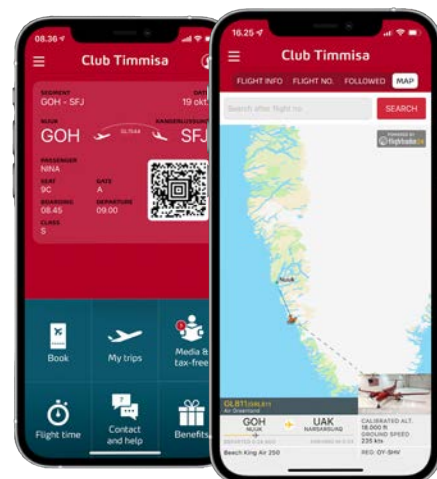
08.36

Club Timmisa

SEGMENT
GOH - SFJ

DATE
19 okt

NUUK
GOH

GL744

KANGERLUSSUAQ
SFJ

PASSENGER
NINA

SEAT
9C

DATE
A

BOARDING
08.45

DEPARTURE
09.00

CLASS
S

Book

My trips

Media & tax-free

Flight time

Contact and help

Benefits

16.25

Club Timmisa

FLIGHT INFO

FLIGHT NO.

FOLLOWED

MAP

Search after flight no.

SEARCH

POWERED BY
flightradar24

Nuuk

GL811 (GRL811)
Air Greenland

GOH
NUUK

UAK
NARSARSUAQ

CALIBRATED ALT.
18.000 ft
GROUND SPEED
235 kts

Beech King Air 250

REG: OY-GHV